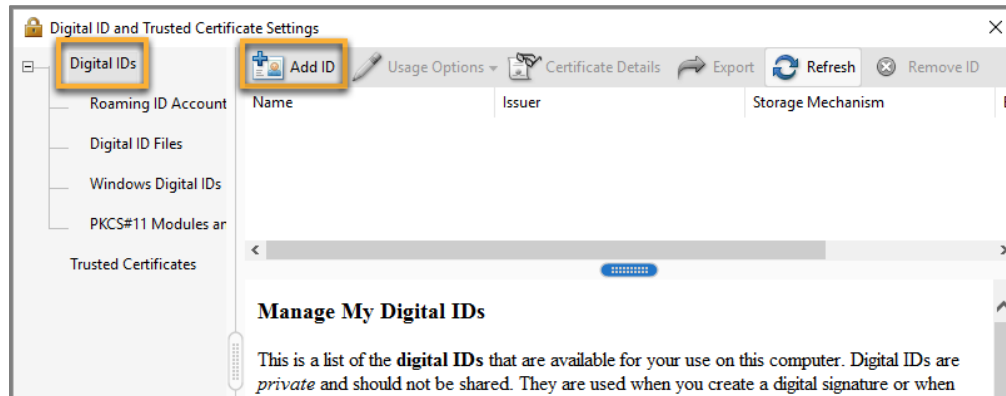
Digital ID and Trusted Certificate Settings

Digital IDs
Roaming ID Account
Digital ID Files
Windows Digital IDs
PKCS#11 Modules ar
Trusted Certificates

Add ID
Usage Options
Certificate Details
Export
Refresh
Remove ID

| Name | Issuer | Storage Mechanism |
|---|---|---|

**Manage My Digital IDs**

This is a list of the **digital IDs** that are available for your use on this computer. Digital IDs are *private* and should not be shared. They are used when you create a digital signature or when